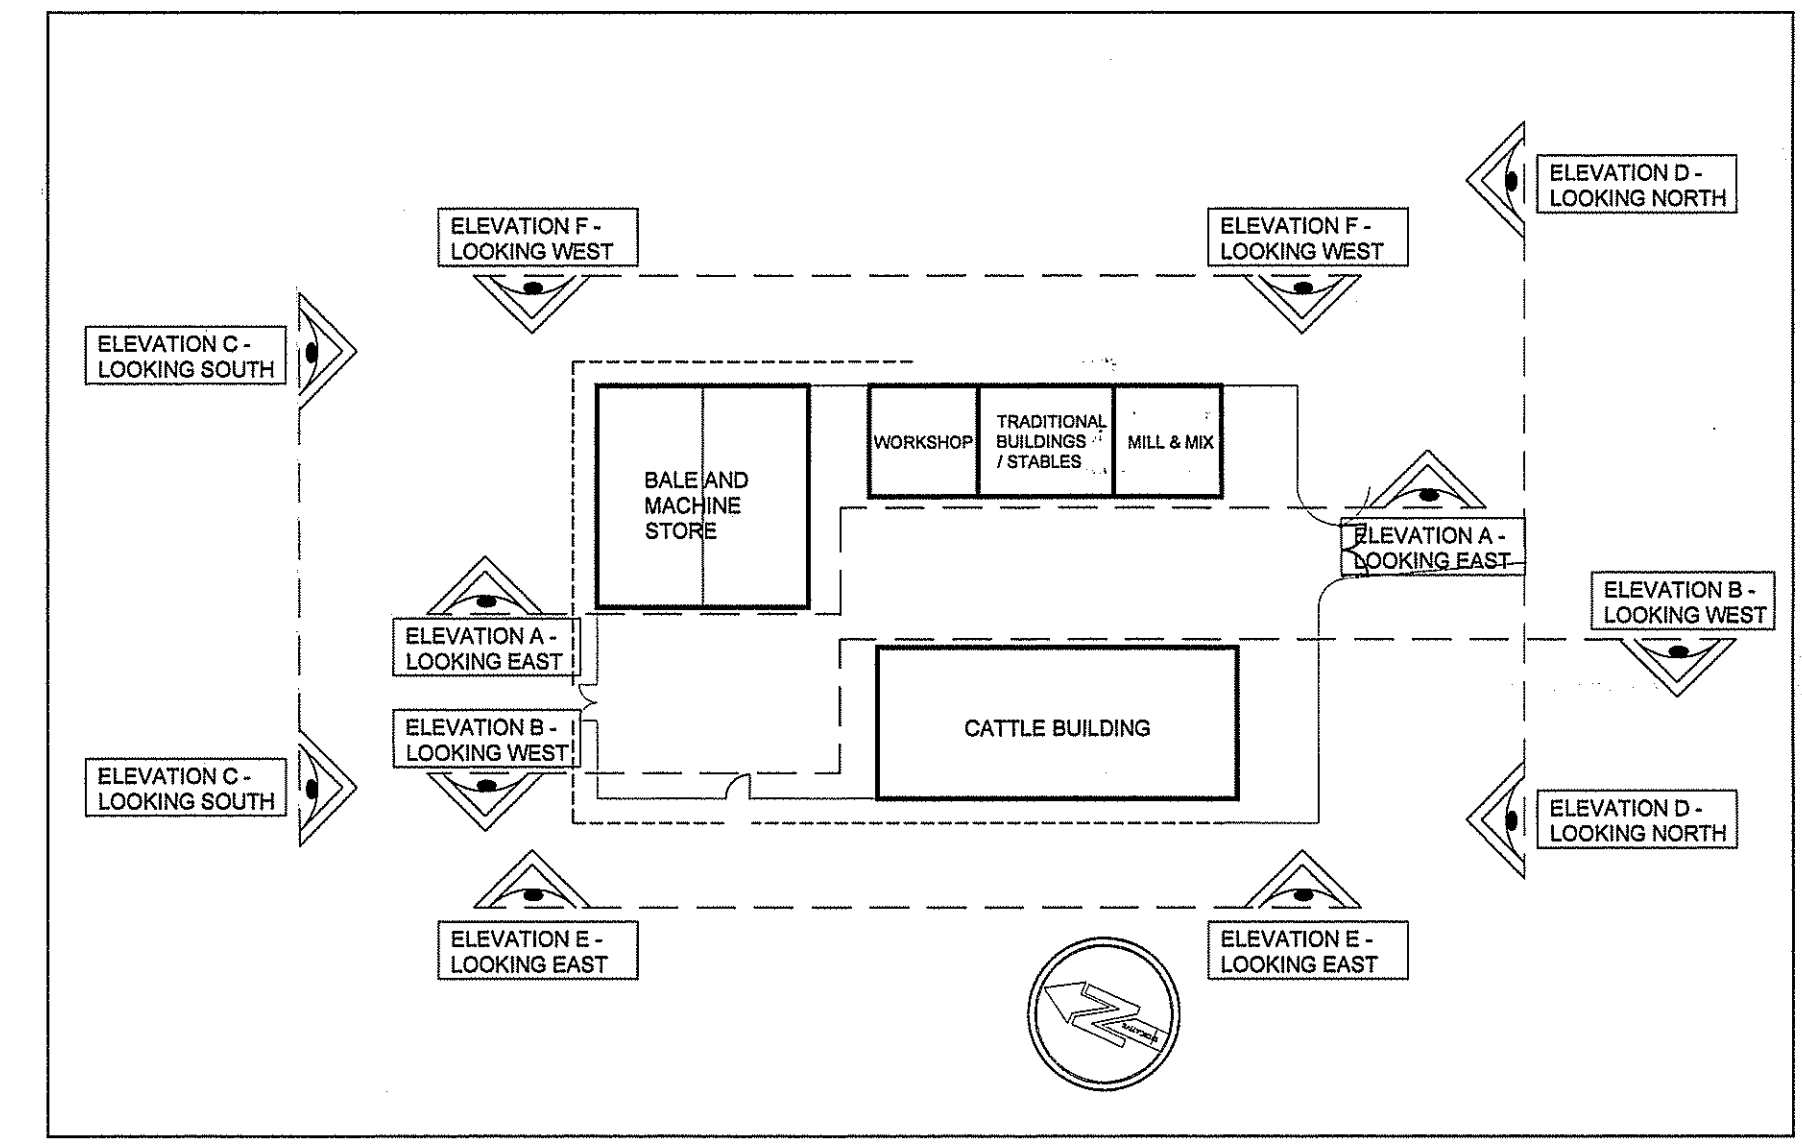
ELEVATION D - LOOKING NORTH

ELEVATION F - LOOKING WEST

ELEVATION F - LOOKING WEST

ELEVATION C - LOOKING SOUTH

BALE AND MACHINE STORE

WORKSHOP

TRADITIONAL BUILDINGS / STABLES

MILL & MIX

ELEVATION A - LOOKING EAST

ELEVATION B - LOOKING WEST

ELEVATION A - LOOKING EAST

ELEVATION B - LOOKING WEST

CATTLE BUILDING

ELEVATION C - LOOKING SOUTH

ELEVATION D - LOOKING NORTH

ELEVATION E - LOOKING EAST

ELEVATION E - LOOKING EAST

N